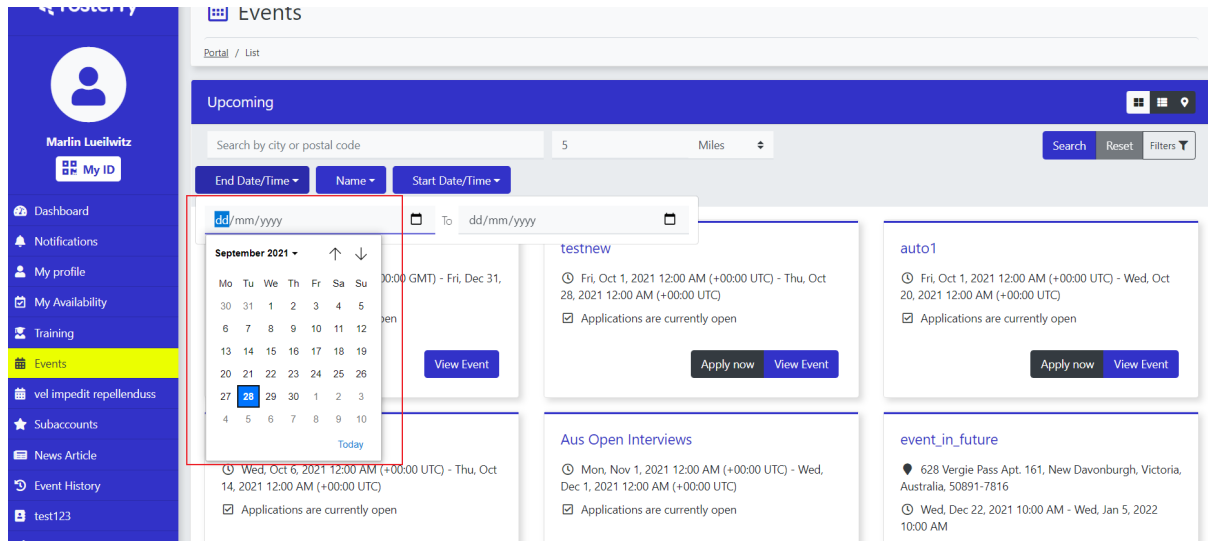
Events

Portal / List

Marlin Lueilwitz

My ID

Dashboard
Notifications
My profile
My Availability
Training
Events
vel impedit repellenduss
Subaccounts
News Article
Event History
test123

Upcoming

Search by city or postal code
5
Miles
Search
Reset
Filters

End Date/Time
Name
Start Date/Time

dd/mm/yyyy
To
dd/mm/yyyy

September 2021

| Mo | Tu | We | Th | Fr | Sa | Su |
|---|---|---|---|---|---|---|
| 30 | 31 | 1 | 2 | 3 | 4 | 5 |
| 6 | 7 | 8 | 9 | 10 | 11 | 12 |
| 13 | 14 | 15 | 16 | 17 | 18 | 19 |
| 20 | 21 | 22 | 23 | 24 | 25 | 26 |
| 27 | 28 | 29 | 30 | 1 | 2 | 3 |
| 4 | 5 | 6 | 7 | 8 | 9 | 10 |

Today

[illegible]0:00 GMT) - Fri, Dec 31,
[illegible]pen
View Event

testnew
Fri, Oct 1, 2021 12:00 AM (+00:00 UTC) - Thu, Oct 28, 2021 12:00 AM (+00:00 UTC)
Applications are currently open
Apply now
View Event

auto1
Fri, Oct 1, 2021 12:00 AM (+00:00 UTC) - Wed, Oct 20, 2021 12:00 AM (+00:00 UTC)
Applications are currently open
Apply now
View Event

Wed, Oct 6, 2021 12:00 AM (+00:00 UTC) - Thu, Oct 14, 2021 12:00 AM (+00:00 UTC)
Applications are currently open

Aus Open Interviews
Mon, Nov 1, 2021 12:00 AM (+00:00 UTC) - Wed, Dec 1, 2021 12:00 AM (+00:00 UTC)
Applications are currently open

event_in_future
628 Vergie Pass Apt. 161, New Davonburgh, Victoria, Australia, 50891-7816
Wed, Dec 22, 2021 10:00 AM - Wed, Jan 5, 2022 10:00 AM